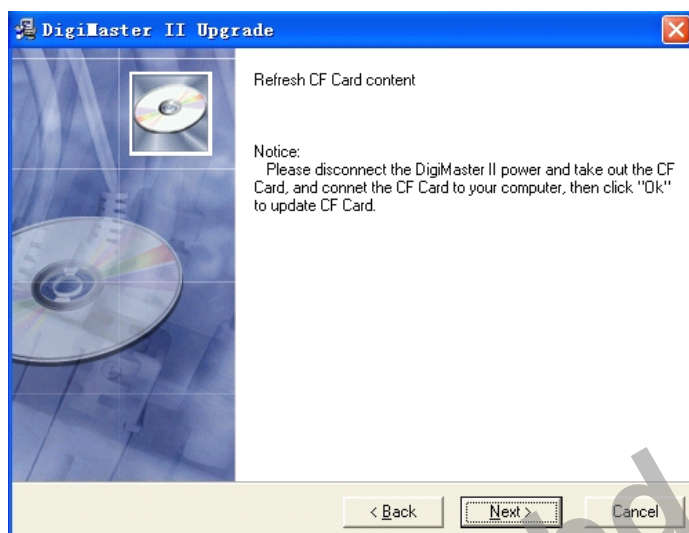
DigiMaster II Upgrade

Refresh CF Card content

Notice:
Please disconnect the DigiMaster II power and take out the CF Card, and connet the CF Card to your computer, then click "Ok" to update CF Card.

< Back
Next >
Cancel